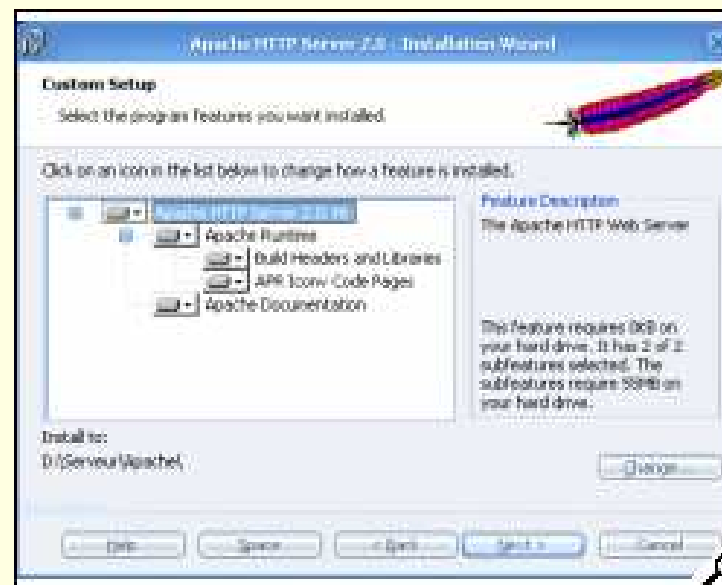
Apache HTTP Server 2.0 - Installation Wizard

Custom Setup

Select the program features you want installed.

Click on an icon in the list below to change how a feature is installed.

Apache HTTP Server 2.0.xx

Apache Runtime

Build Headers and Libraries

APR Iconv Code Pages

Apache Documentation

Feature Description

The Apache HTTP Web Server

This feature requires 0KB on your hard drive. It has 2 of 2 subfeatures selected. The subfeatures require 59MB on your hard drive.

Install to:

D:\Serveur\Apache\

Change...

Help

Space

< Back

Next >

Cancel